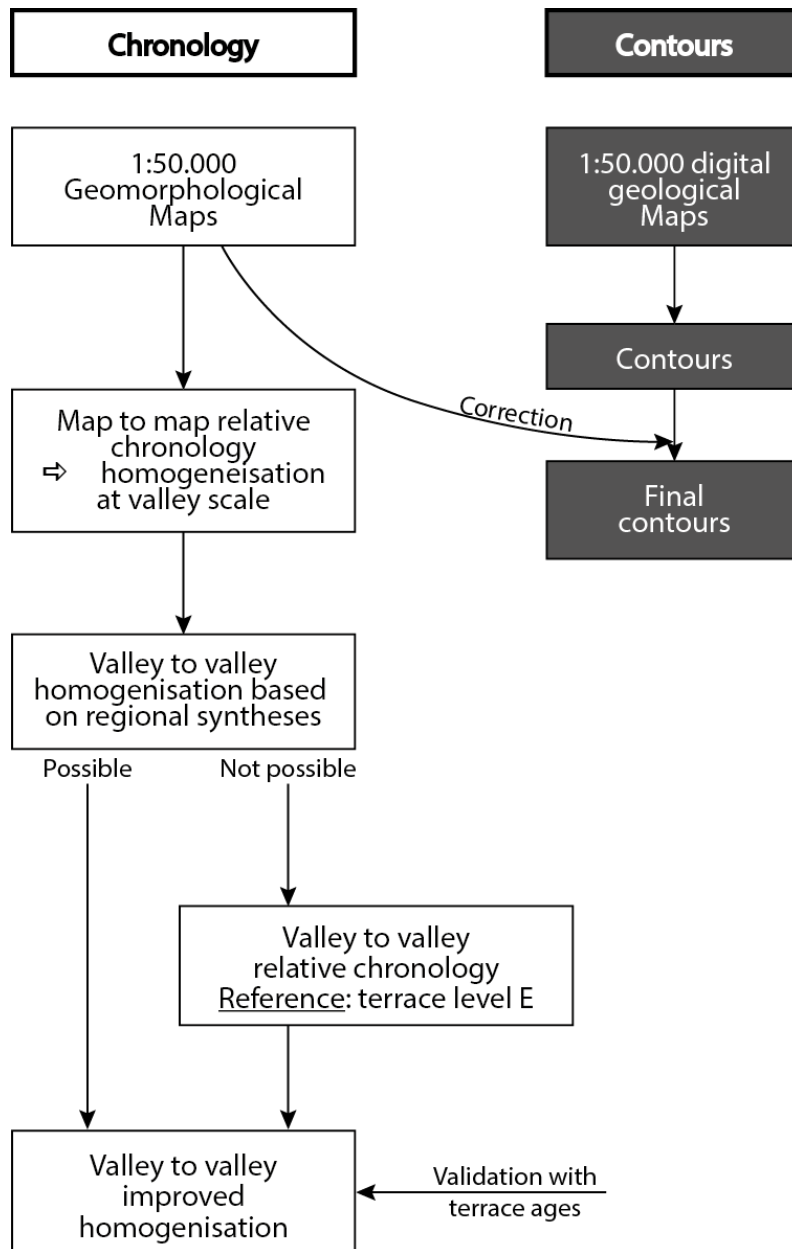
Chronology

Contours

1:50.000 Geomorphological Maps

1:50.000 digital geological Maps

Contours

Correction

Map to map relative chronology ⇨ homogeneisation at valley scale

Final contours

Valley to valley homogenisation based on regional syntheses

Possible

Not possible

Valley to valley relative chronology Reference: terrace level E

Valley to valley improved homogenisation

Validation with terrace ages